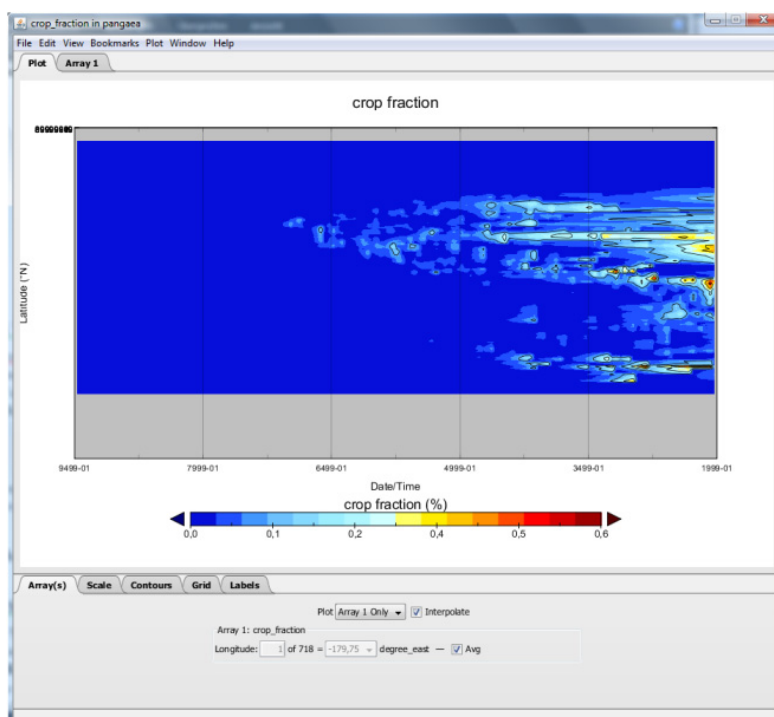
crop_fraction in pangaea

File Edit View Bookmarks Plot Window Help

Plot Array 1

crop fraction

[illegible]

Latitude (°N)

9499-01 7999-01 6499-01 4999-01 3499-01 1999-01

Date/Time

crop fraction (%)

0,0 0,1 0,2 0,3 0,4 0,5 0,6

Array(s) Scale Contours Grid Labels

Plot Array 1 Only Interpolate

Array 1: crop_fraction

Longitude: 1 of 718 = -179,75 degree_east — Avg